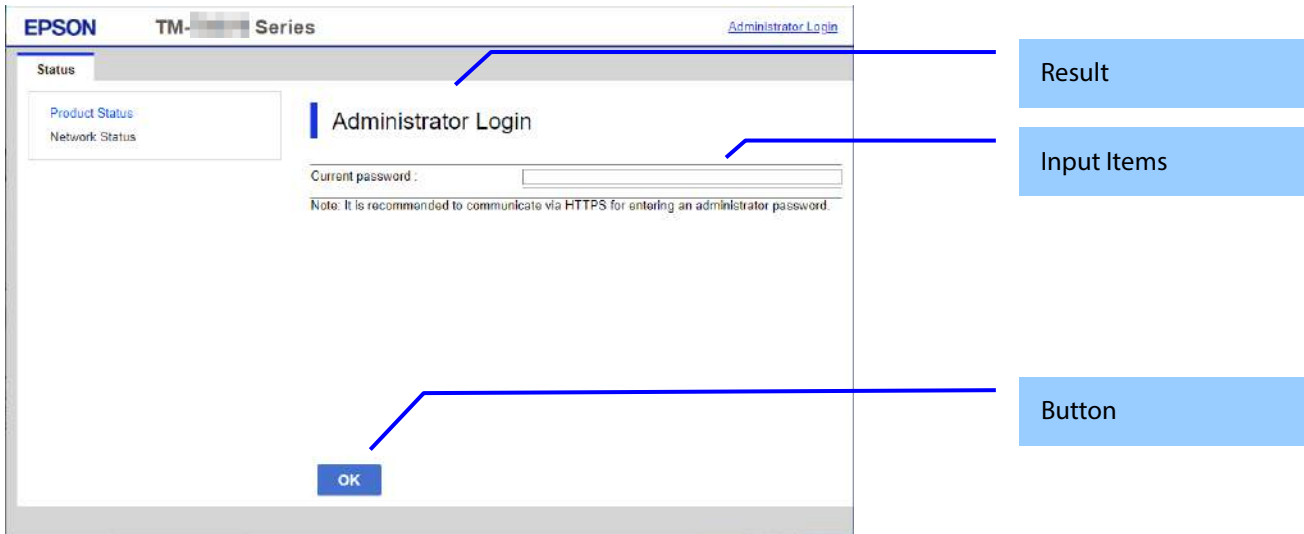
EPSON TM-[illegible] Series

Administrator Login

Status

Product Status
Network Status

Administrator Login

Current password :

Note: It is recommended to communicate via HTTPS for entering an administrator password.

OK

Result

Input Items

Button